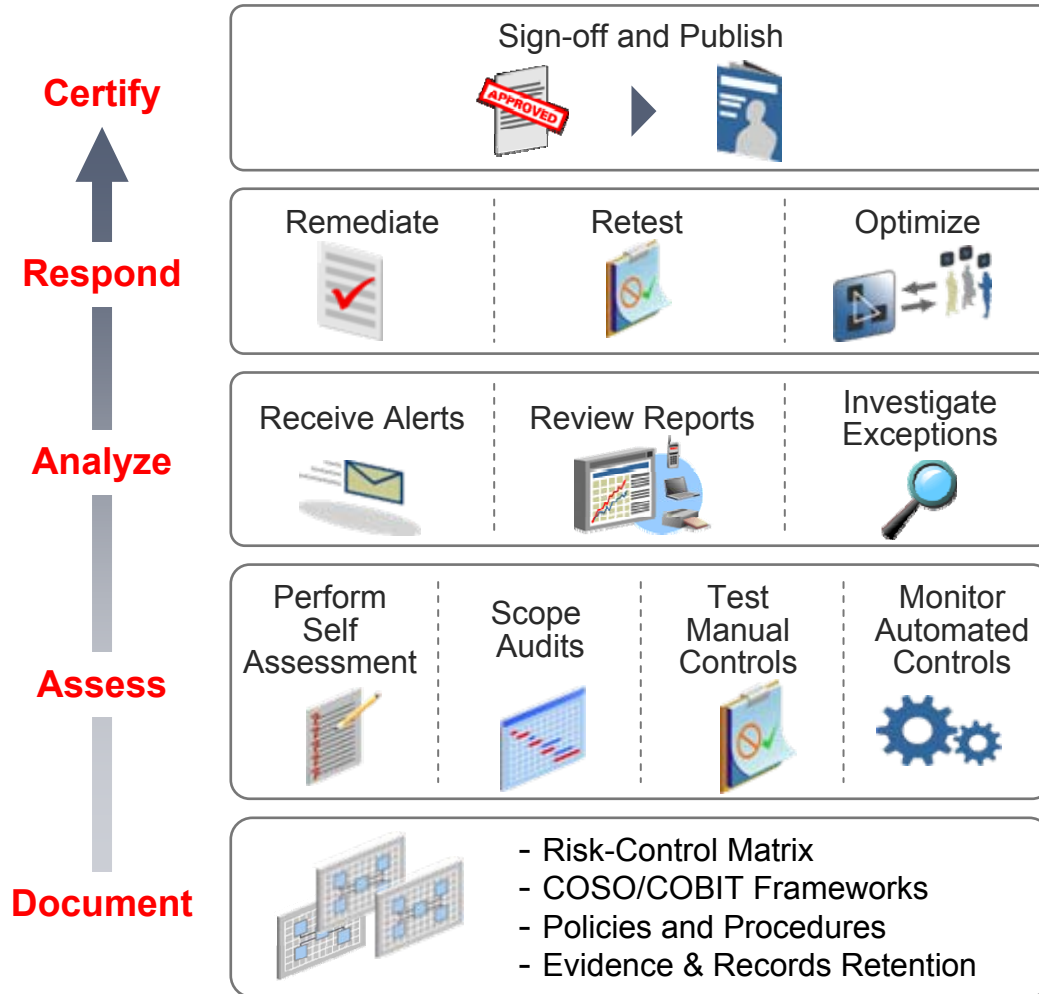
Certify

Sign-off and Publish

APPROVED

Respond

Remediate

Retest

Optimize

Analyze

Receive Alerts

Review Reports

Investigate Exceptions

Assess

Perform Self Assessment

Scope Audits

Test Manual Controls

Monitor Automated Controls

Document

- Risk-Control Matrix
- COSO/COBIT Frameworks
- Policies and Procedures
- Evidence & Records Retention